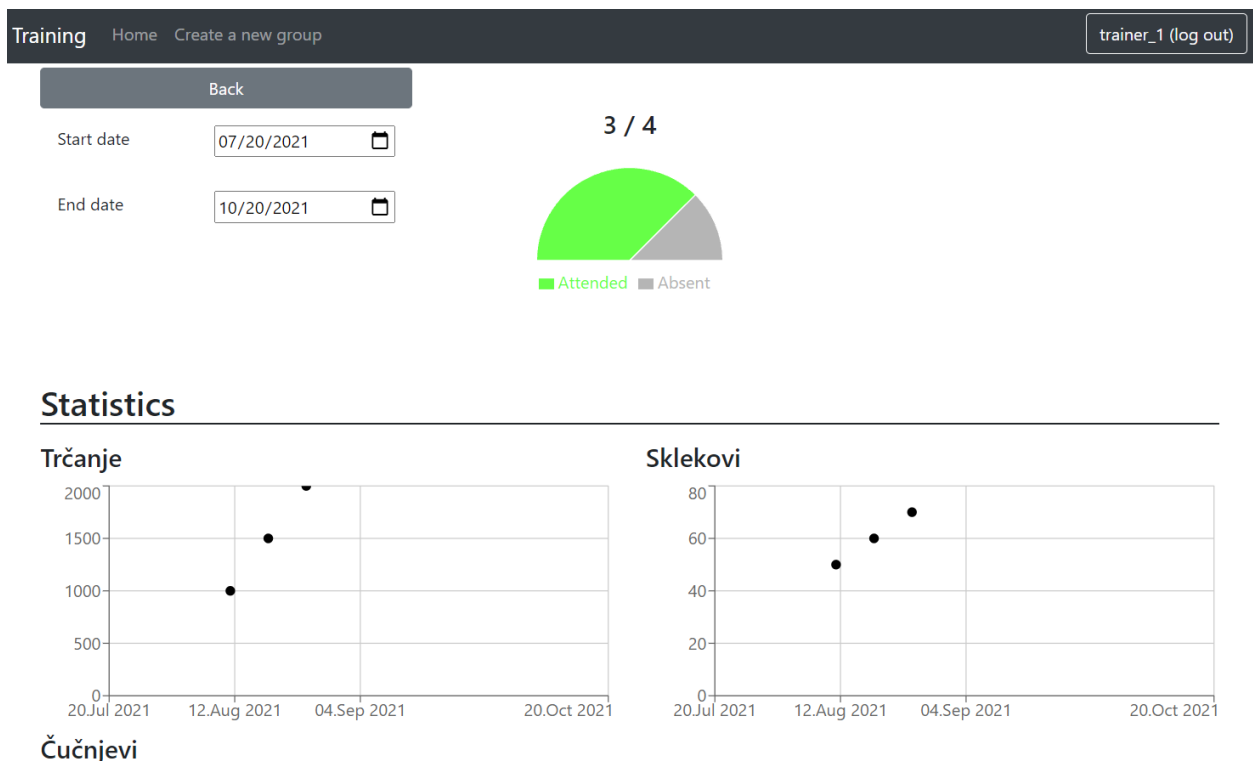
Training Home Create a new group

trainer_1 (log out)

Back

Start date 07/20/2021

End date 10/20/2021

3 / 4

Attended Absent

Statistics

Trčanje

2000
1500
1000
500
0
20.Jul 2021 12.Aug 2021 04.Sep 2021 20.Oct 2021

Sklekovi

80
60
40
20
0
20.Jul 2021 12.Aug 2021 04.Sep 2021 20.Oct 2021

Čučnjevi